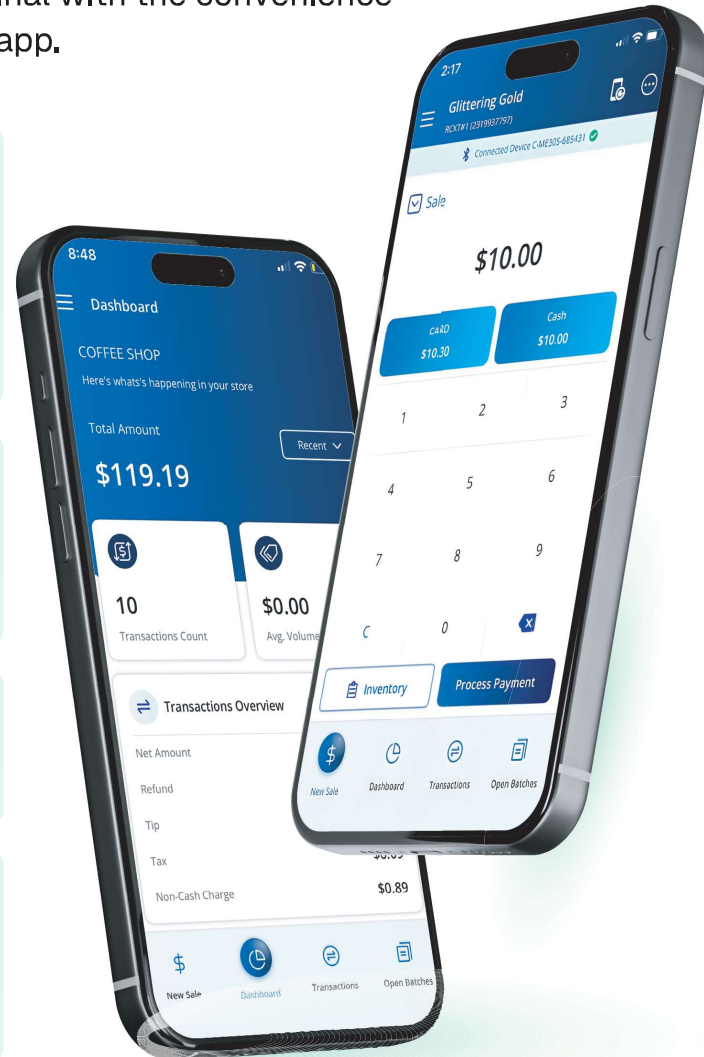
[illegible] with the convenience
app.

8:48

Dashboard

COFFEE SHOP

Here's whats's happening in your store

Total Amount

Recent

$119.19

10

Transactions Count

$0.00

Avg. Volume

Transactions Overview

Net Amount

Refund

Tip

Tax

Non-Cash Charge

$0.89

New Sale

Dashboard

Transactions

Open Batches

2:17

Glittering Gold

RCKT#1 (2319937797)

Connected Device C-ME305-685431

Sale

$10.00

CARD
$10.30

Cash
$10.00

1
2
3
4
5
6
7
8
9
C
0

Inventory

Process Payment

New Sale

Dashboard

Transactions

Open Batches